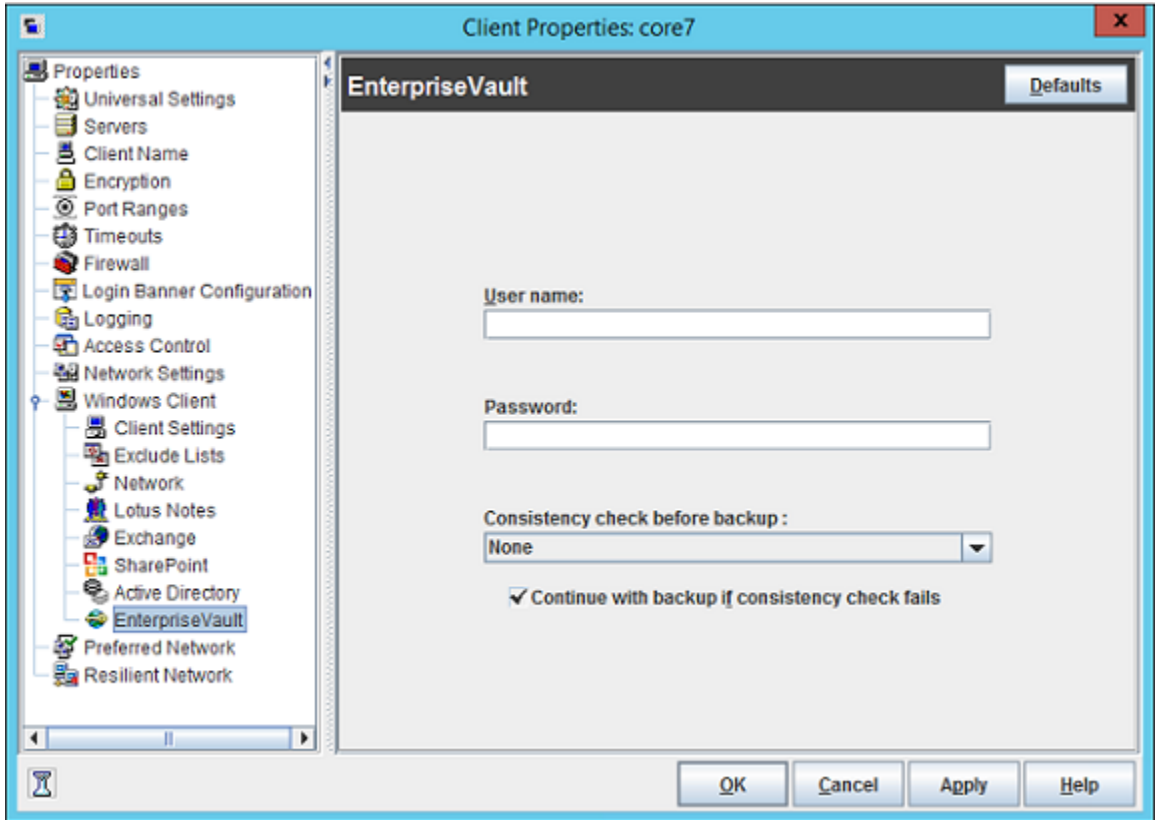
Client Properties: core7

Properties
Universal Settings
Servers
Client Name
Encryption
Port Ranges
Timeouts
Firewall
Login Banner Configuration
Logging
Access Control
Network Settings
Windows Client
Client Settings
Exclude Lists
Network
Lotus Notes
Exchange
SharePoint
Active Directory
EnterpriseVault
Preferred Network
Resilient Network

EnterpriseVault

Defaults

User name:

Password:

Consistency check before backup :

None

Continue with backup if consistency check fails

OK

Cancel

Apply

Help